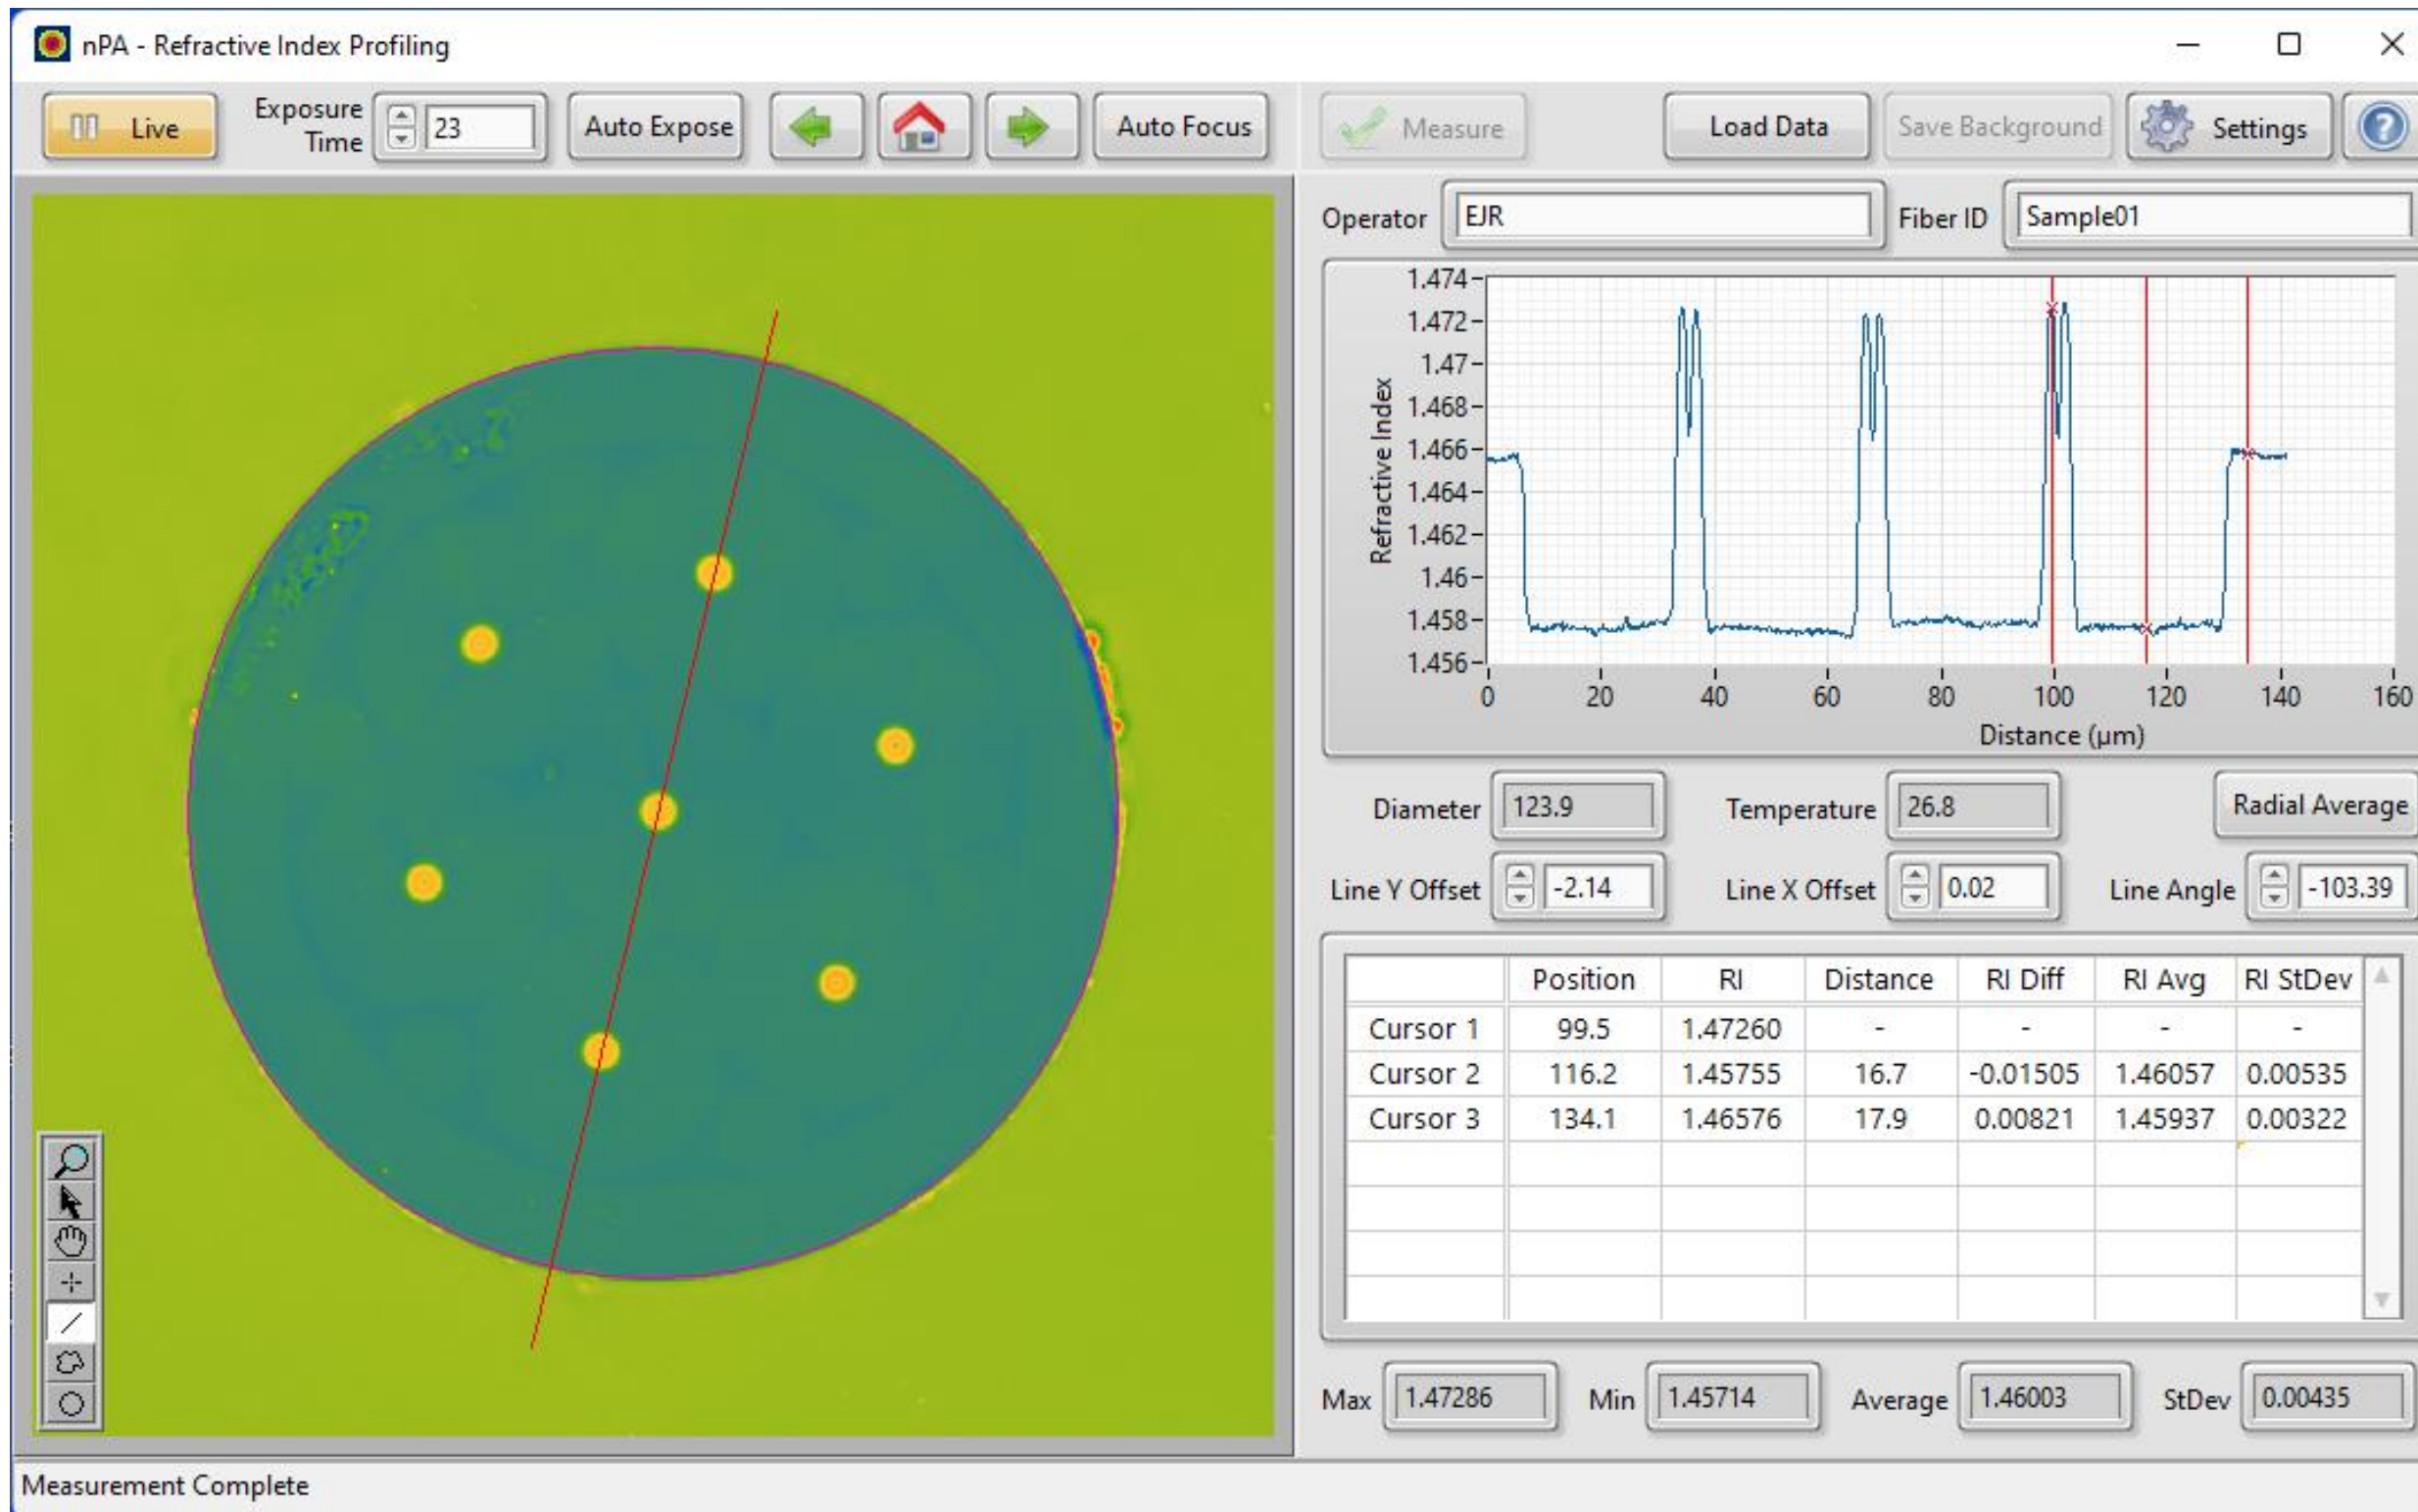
nPA - Refractive Index Profiling

Live Exposure Time 23 Auto Expose Auto Focus Measure Load Data Save Background Settings

Operator EJR Fiber ID Sample01

1.474
1.472
1.47
1.468
1.466
1.464
1.462
1.46
1.458
1.456
Refractive Index
0 20 40 60 80 100 120 140 160
Distance (μm)

Diameter 123.9 Temperature 26.8 Radial Average

Line Y Offset -2.14 Line X Offset 0.02 Line Angle -103.39

| | Position | RI | Distance | RI Diff | RI Avg | RI StDev |
|---|---|---|---|---|---|---|
| Cursor 1 | 99.5 | 1.47260 | - | - | - | - |
| Cursor 2 | 116.2 | 1.45755 | 16.7 | -0.01505 | 1.46057 | 0.00535 |
| Cursor 3 | 134.1 | 1.46576 | 17.9 | 0.00821 | 1.45937 | 0.00322 |

Max 1.47286 Min 1.45714 Average 1.46003 StDev 0.00435

Measurement Complete